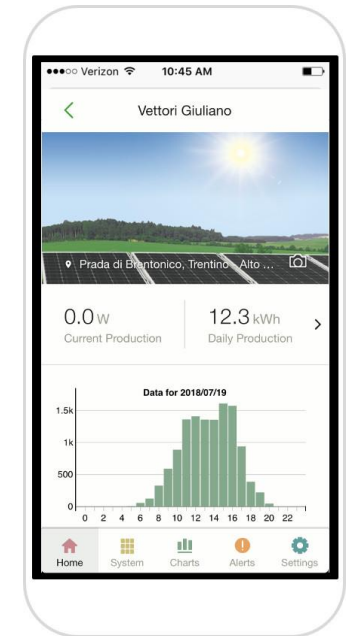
●●●○○ Verizon 10:45 AM

<

Vettori Giuliano

Prada di Brentonico, Trentino - Alto ...

0.0 W
Current Production

12.3 kWh
Daily Production

>

Data for 2018/07/19

1.5k
1k
500
0

0 2 4 6 8 10 12 14 16 18 20 22

Home
System
Charts
Alerts
Settings